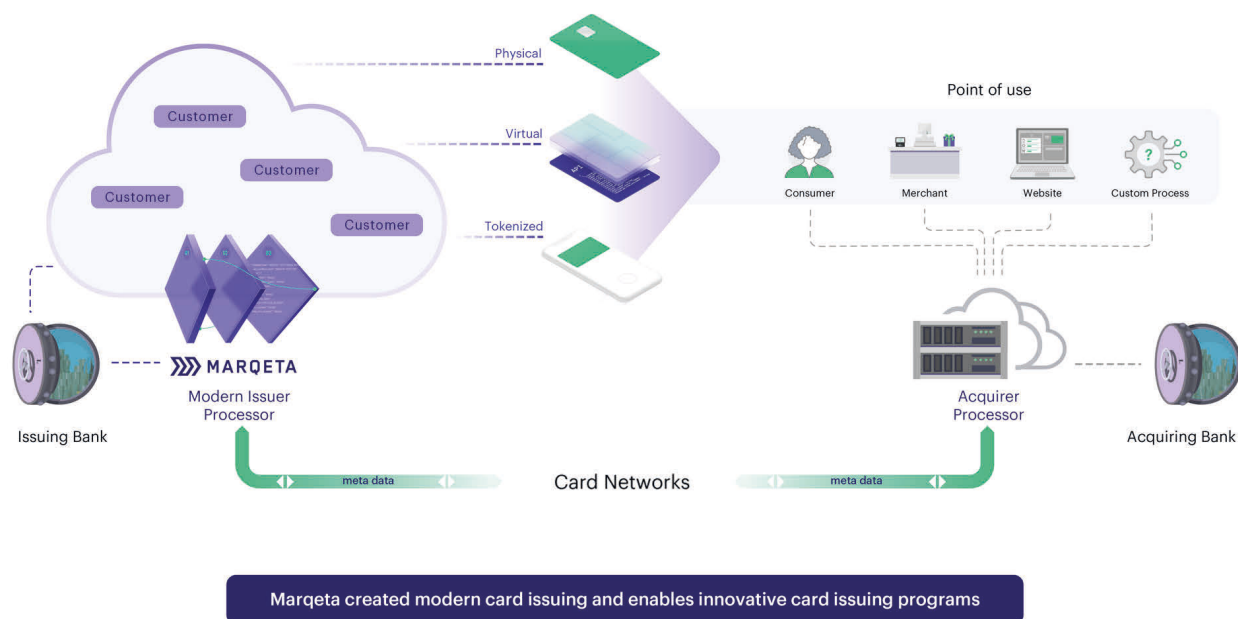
Physical

Virtual

Tokenized

Customer

Customer

Customer

Customer

Point of use

Consumer

Merchant

Website

Custom Process

MARQETA

Modern Issuer Processor

Issuing Bank

Acquirer Processor

Acquiring Bank

meta data

Card Networks

meta data

Marqeta created modern card issuing and enables innovative card issuing programs